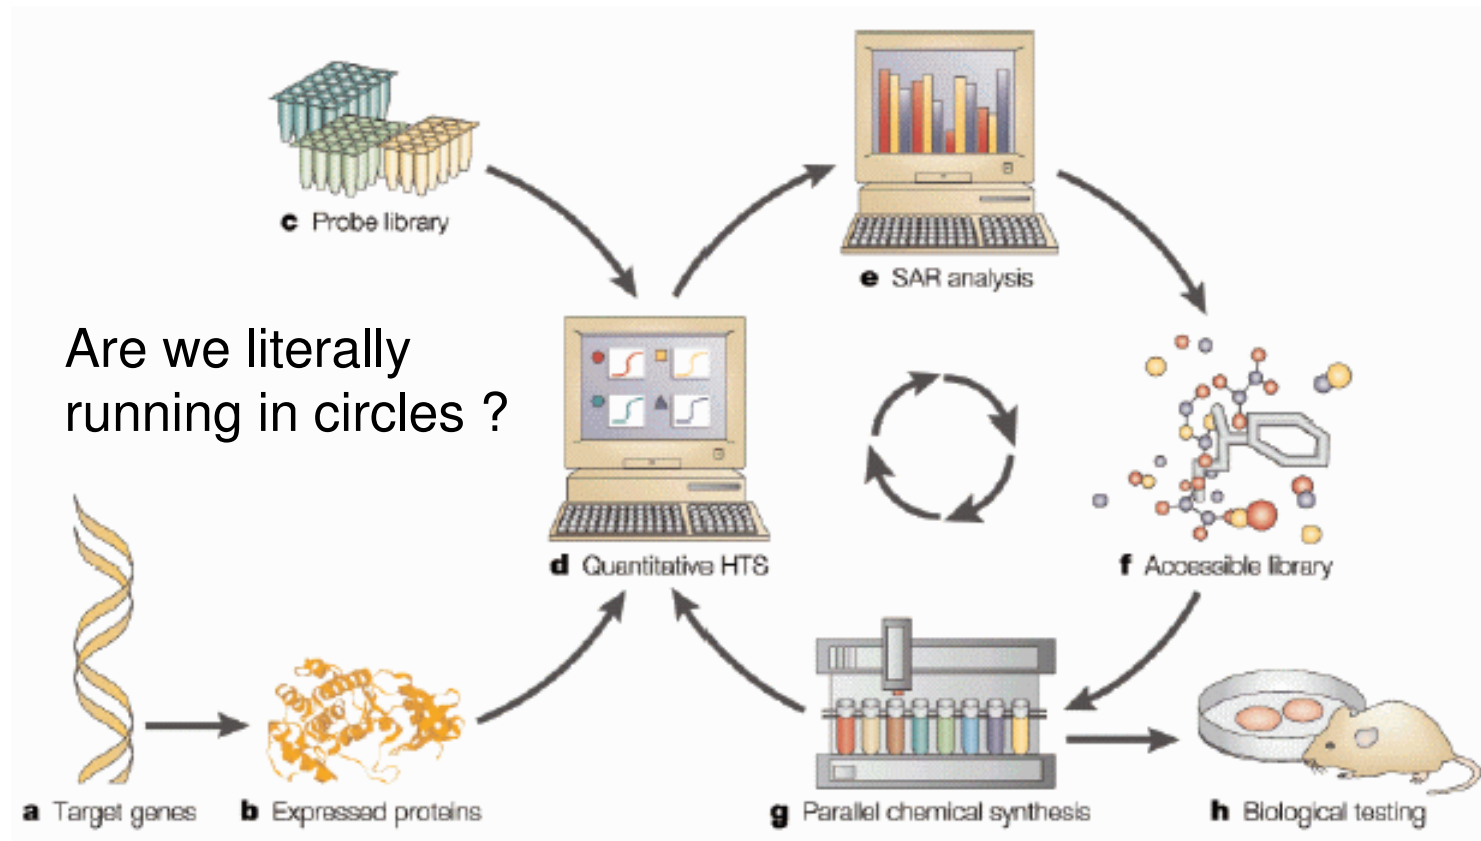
c Probe library

e SAR analysis

Are we literally running in circles ?

d Quantitative HTS

f Accessible library

a Target genes

b Expressed proteins

g Parallel chemical synthesis

h Biological testing